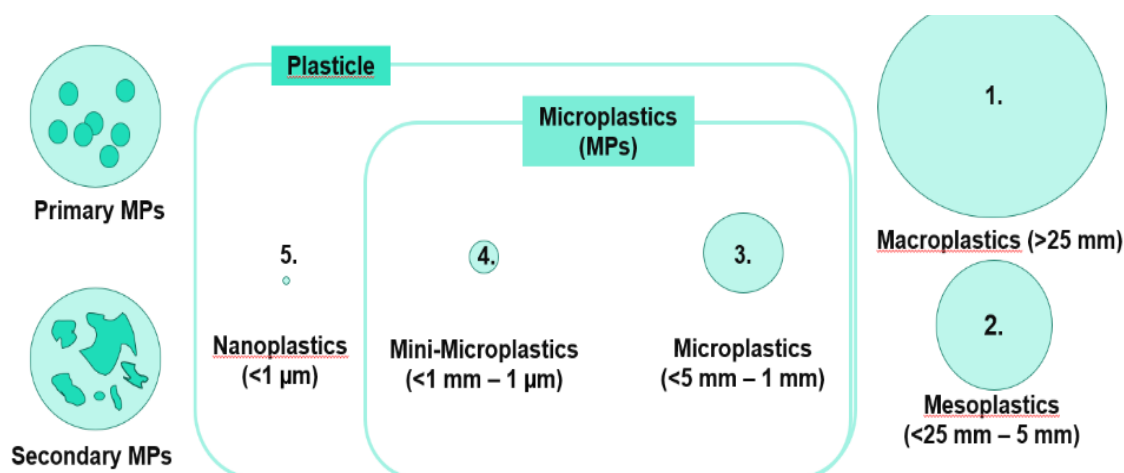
Plasticle

Microplastics (MPs)

Primary MPs

Secondary MPs

5.

Nanoplastics (<1 µm)

4.

Mini-Microplastics (<1 mm – 1 µm)

3.

Microplastics (<5 mm – 1 mm)

1.

Macroplastics (>25 mm)

2.

Mesoplastics (<25 mm – 5 mm)